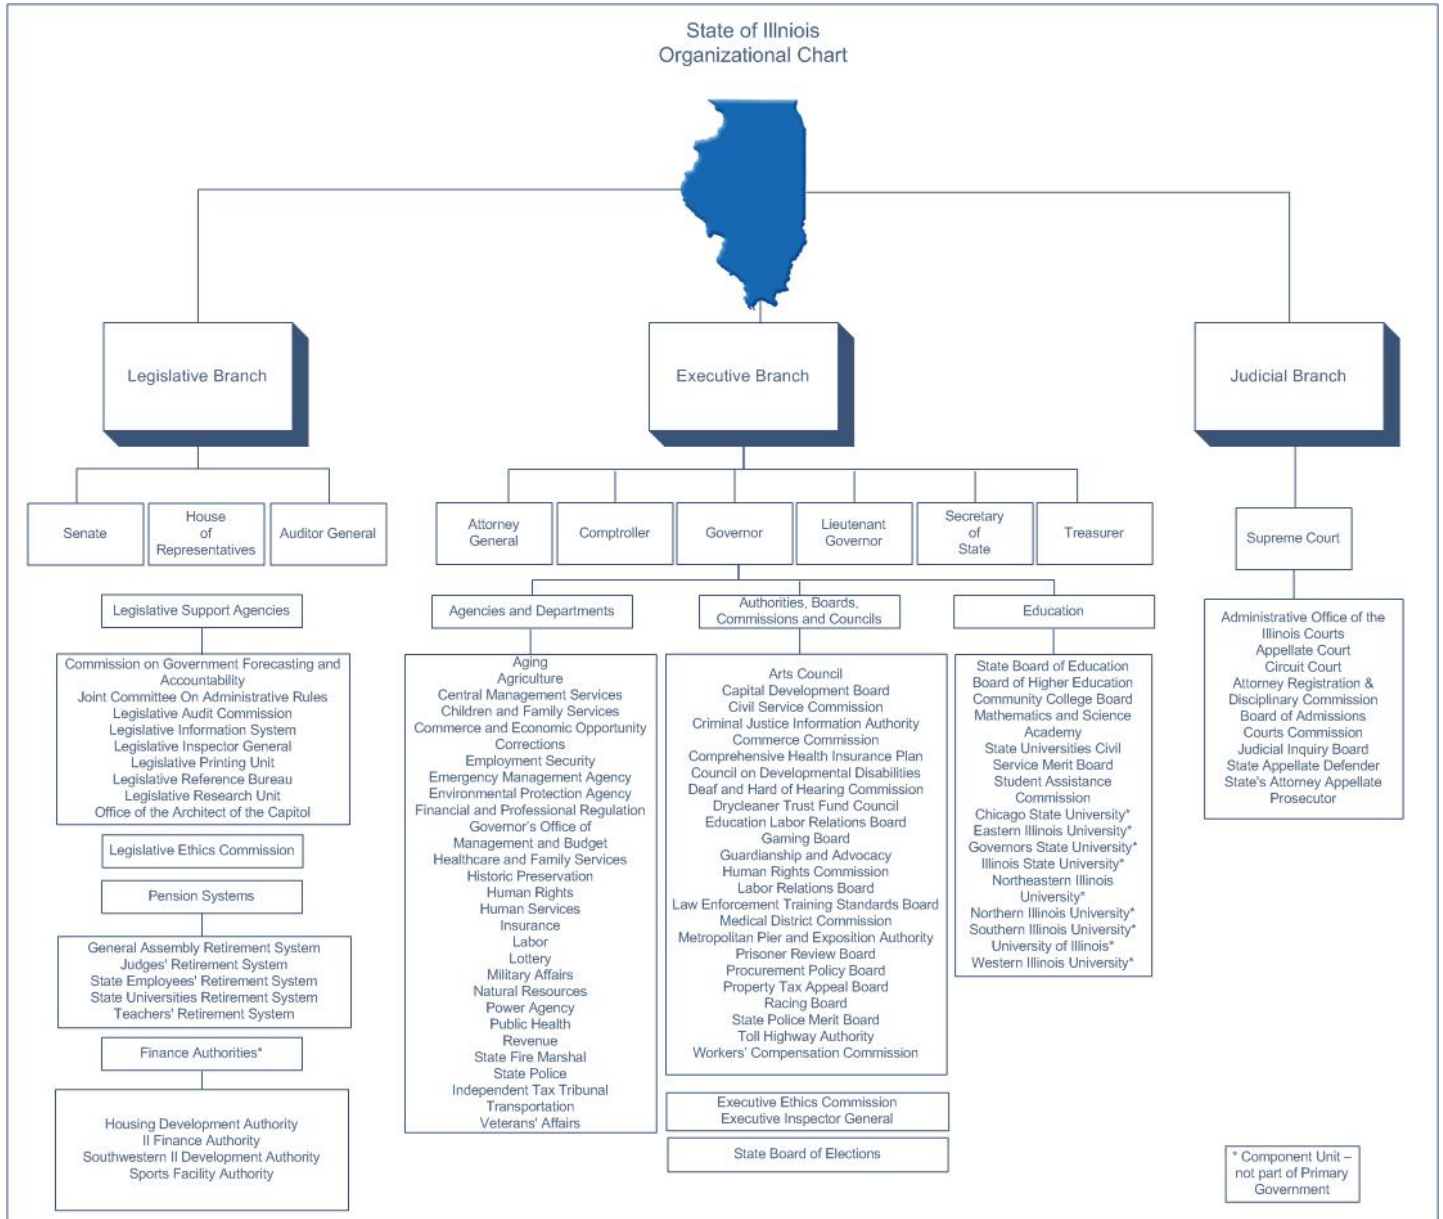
State of Illinois
Organizational Chart

Legislative Branch

Executive Branch

Judicial Branch

Senate

House of Representatives

Auditor General

Legislative Support Agencies

Commission on Government Forecasting and Accountability
Joint Committee On Administrative Rules
Legislative Audit Commission
Legislative Information System
Legislative Inspector General
Legislative Printing Unit
Legislative Reference Bureau
Legislative Research Unit
Office of the Architect of the Capitol

Legislative Ethics Commission

Pension Systems

General Assembly Retirement System
Judges' Retirement System
State Employees' Retirement System
State Universities Retirement System
Teachers' Retirement System

Finance Authorities*

Housing Development Authority
Il Finance Authority
Southwestern Il Development Authority
Sports Facility Authority

Attorney General

Comptroller

Governor

Lieutenant Governor

Secretary of State

Treasurer

Agencies and Departments

Aging
Agriculture
Central Management Services
Children and Family Services
Commerce and Economic Opportunity
Corrections
Employment Security
Emergency Management Agency
Environmental Protection Agency
Financial and Professional Regulation
Governor's Office of Management and Budget
Healthcare and Family Services
Historic Preservation
Human Rights
Human Services
Insurance
Labor
Lottery
Military Affairs
Natural Resources
Power Agency
Public Health
Revenue
State Fire Marshal
State Police
Independent Tax Tribunal
Transportation
Veterans' Affairs

Authorities, Boards, Commissions and Councils

Arts Council
Capital Development Board
Civil Service Commission
Criminal Justice Information Authority
Commerce Commission
Comprehensive Health Insurance Plan
Council on Developmental Disabilities
Deaf and Hard of Hearing Commission
Drycleaner Trust Fund Council
Education Labor Relations Board
Gaming Board
Guardianship and Advocacy
Human Rights Commission
Labor Relations Board
Law Enforcement Training Standards Board
Medical District Commission
Metropolitan Pier and Exposition Authority
Prisoner Review Board
Procurement Policy Board
Property Tax Appeal Board
Racing Board
State Police Merit Board
Toll Highway Authority
Workers' Compensation Commission

Executive Ethics Commission
Executive Inspector General

State Board of Elections

Education

State Board of Education
Board of Higher Education
Community College Board
Mathematics and Science Academy
State Universities Civil Service Merit Board
Student Assistance Commission
Chicago State University*
Eastern Illinois University*
Governors State University*
Illinois State University*
Northeastern Illinois University*
Northern Illinois University*
Southern Illinois University*
University of Illinois*
Western Illinois University*

Supreme Court

Administrative Office of the Illinois Courts
Appellate Court
Circuit Court
Attorney Registration & Disciplinary Commission
Board of Admissions
Courts Commission
Judicial Inquiry Board
State Appellate Defender
State's Attorney Appellate Prosecutor

* Component Unit – not part of Primary Government